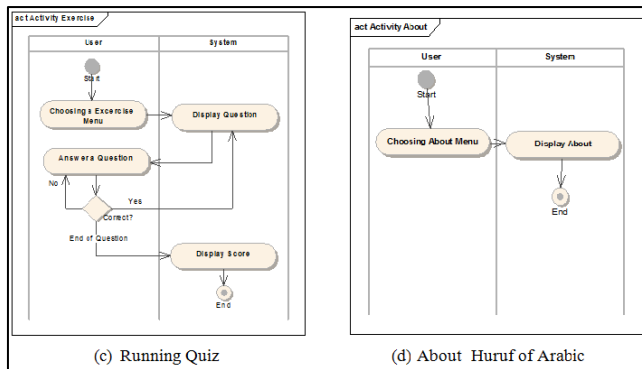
act Activity Exercise

User

System

Start

Choosings Excercise Menu

Display Question

Answers Question

No

Yes

Correct?

End of Question

Display Score

End

(c) Running Quiz

act Activity About

User

System

Start

Choosing About Menu

Display About

End

(d) About Huruf of Arabic